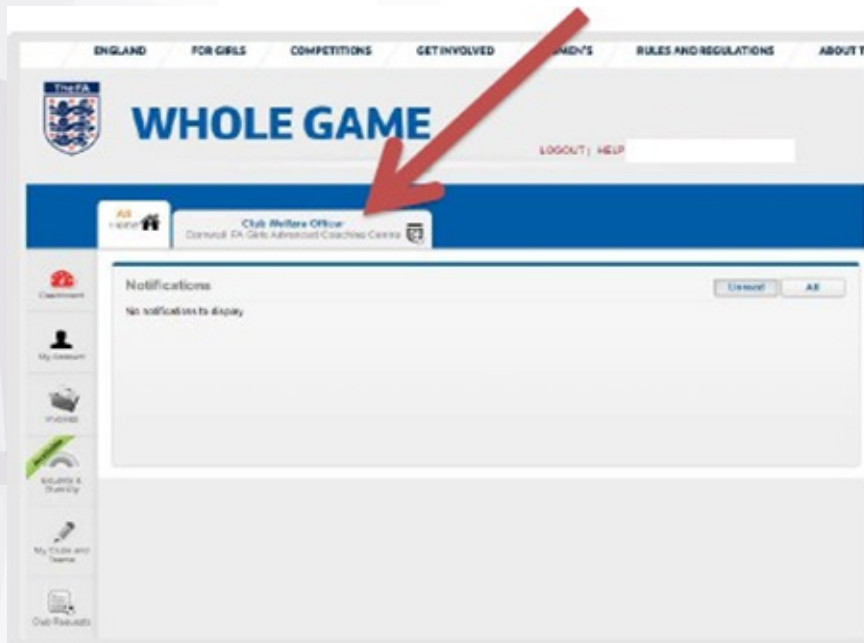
ENGLAND FOR GIRLS COMPETITIONS GET INVOLVED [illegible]MEN'S RULES AND REGULATIONS ABOUT T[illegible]

THE FA

WHOLE GAME

LOGOUT | HELP

All
Home

Club Welfare Officer
Cornwall FA Girls Advanced Coaching Centre

Dashboard

My Account

Invoices

Available

Equality & Diversity

My Clubs and Teams

Club Requests

Notifications

Unread All

No notifications to display